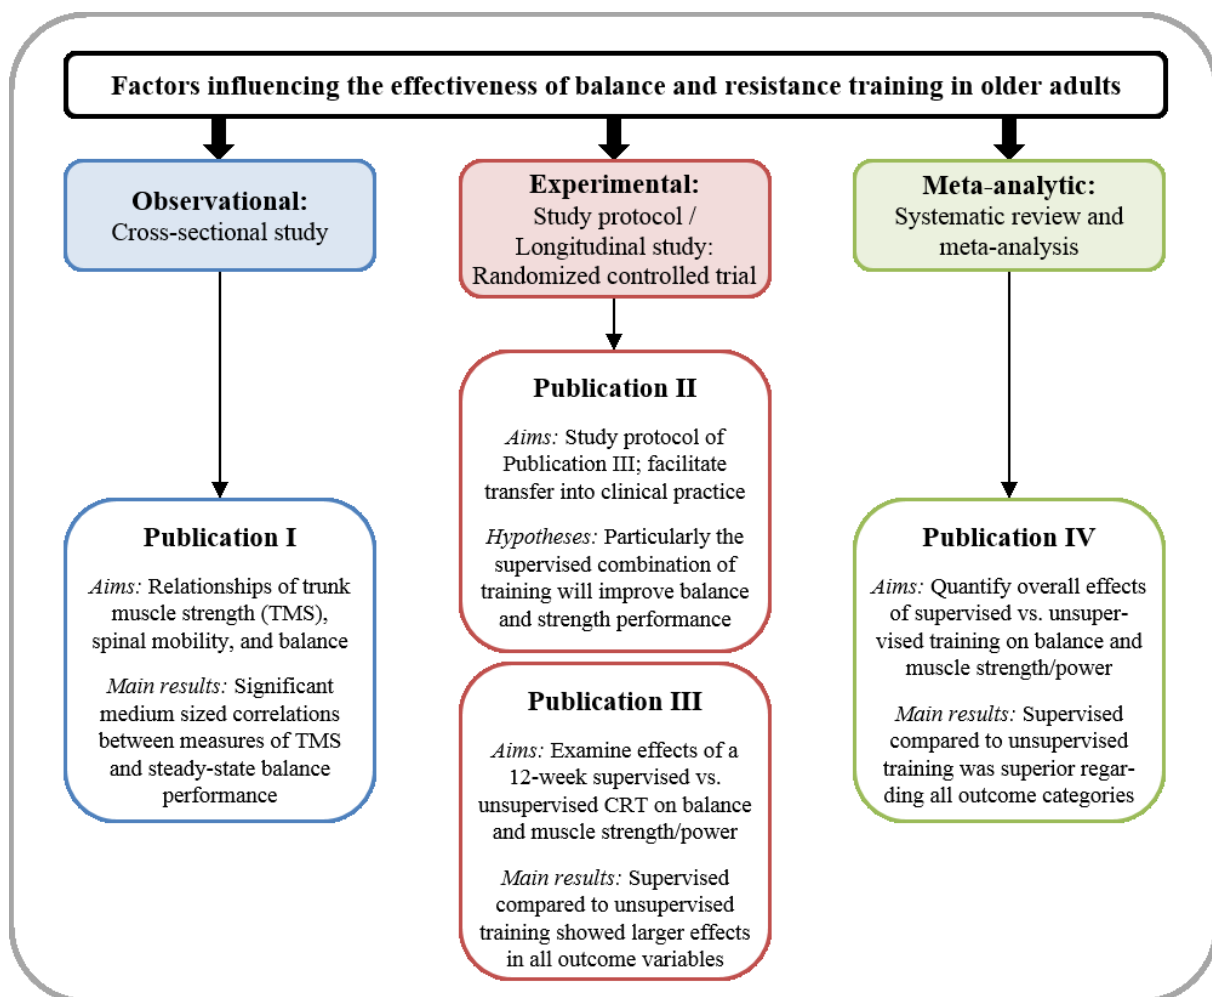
Factors influencing the effectiveness of balance and resistance training in older adults

Observational:
Cross-sectional study

Experimental:
Study protocol / Longitudinal study: Randomized controlled trial

Meta-analytic:
Systematic review and meta-analysis

Publication I

Aims: Relationships of trunk muscle strength (TMS), spinal mobility, and balance

Main results: Significant medium sized correlations between measures of TMS and steady-state balance performance

Publication II

Aims: Study protocol of Publication III; facilitate transfer into clinical practice

Hypotheses: Particularly the supervised combination of training will improve balance and strength performance

Publication III

Aims: Examine effects of a 12-week supervised vs. unsupervised CRT on balance and muscle strength/power

Main results: Supervised compared to unsupervised training showed larger effects in all outcome variables

Publication IV

Aims: Quantify overall effects of supervised vs. unsupervised training on balance and muscle strength/power

Main results: Supervised compared to unsupervised training was superior regarding all outcome categories